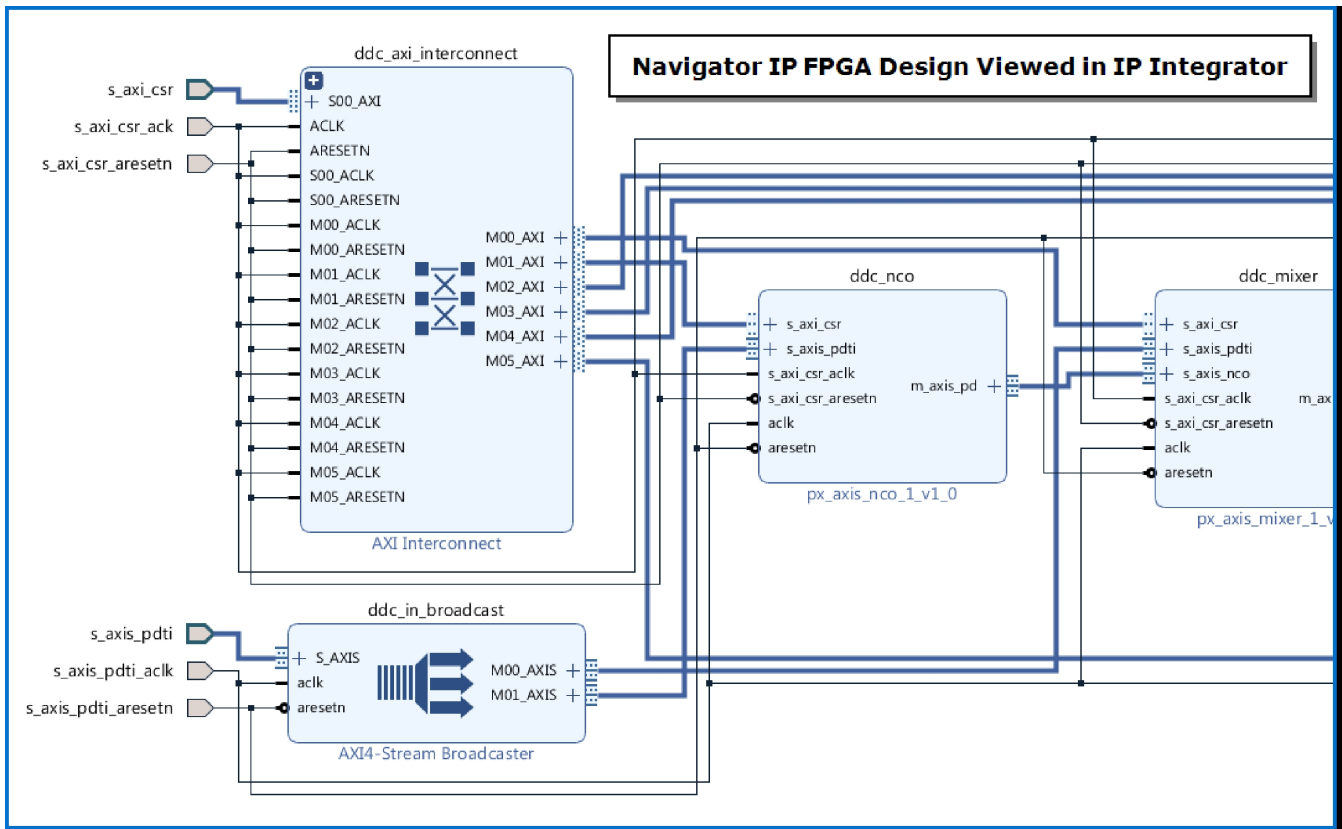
Navigator IP FPGA Design Viewed in IP Integrator

s_axi_csr
s_axi_csr_ack
s_axi_csr_aresetn

ddc_axi_interconnect
+ S00_AXI
ACLK
ARESETN
S00_ACLK
S00_ARESETN
M00_ACLK
M00_ARESETN
M01_ACLK
M01_ARESETN
M02_ACLK
M02_ARESETN
M03_ACLK
M03_ARESETN
M04_ACLK
M04_ARESETN
M05_ACLK
M05_ARESETN
M00_AXI +
M01_AXI +
M02_AXI +
M03_AXI +
M04_AXI +
M05_AXI +
AXI Interconnect

ddc_nco
+ s_axi_csr
+ s_axis_pdti
s_axi_csr_aclk
s_axi_csr_aresetn
aclk
aresetn
m_axis_pd +
px_axis_nco_1_v1_0

ddc_mixer
+ s_axi_csr
+ s_axis_pdti
+ s_axis_nco
s_axi_csr_aclk
s_axi_csr_aresetn
aclk
aresetn
m_ax
px_axis_mixer_1_v

s_axis_pdti
s_axis_pdti_aclk
s_axis_pdti_aresetn

ddc_in_broadcast
+ S_AXIS
aclk
aresetn
M00_AXIS +
M01_AXIS +
AXI4-Stream Broadcaster